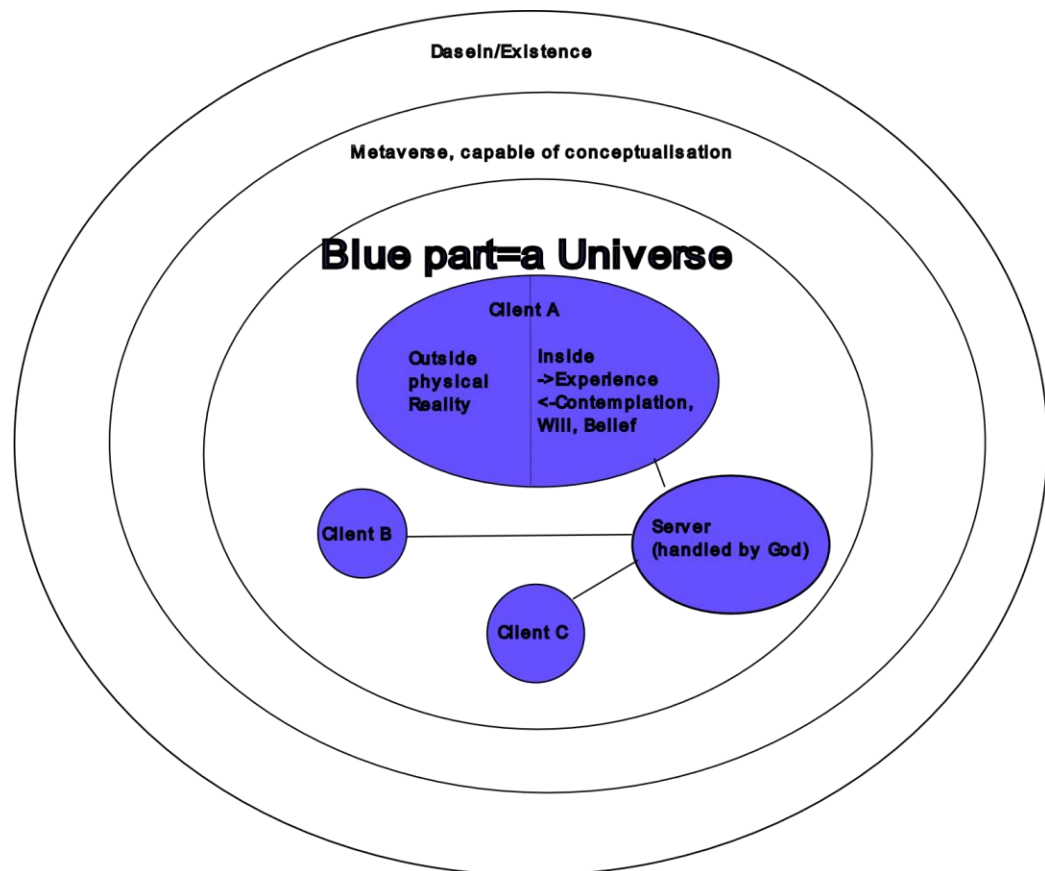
Dasein/Existence

Metaverse, capable of conceptualisation

Blue part=a Universe

Client A

Outside physical Reality

Inside
->Experience
<-Contemplation, Will, Belief

Client B

Server (handled by God)

Client C